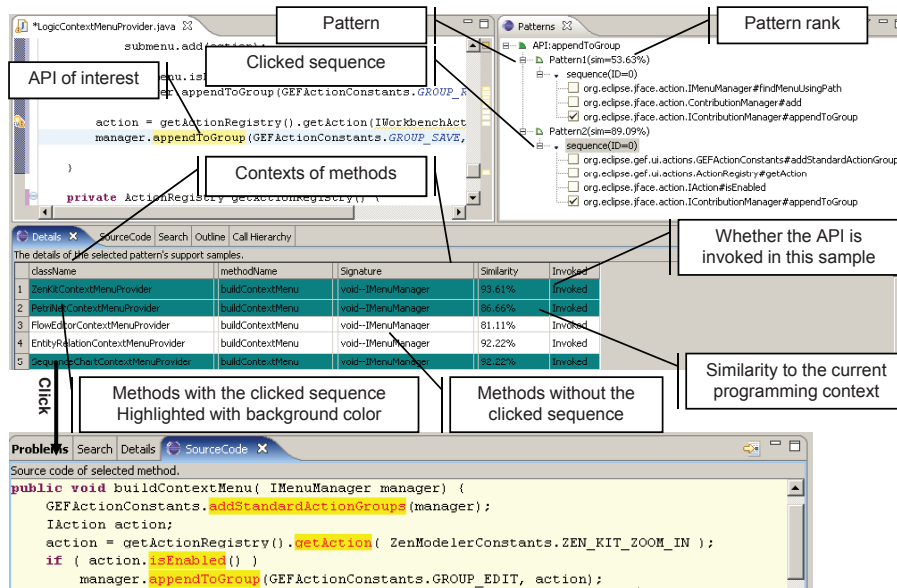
*LogicContextMenuProvider.java

submenu.add(action);

API of interest

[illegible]nu.is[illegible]

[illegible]er.appendToGroup(GEFActionConstants.GROUP_R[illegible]

action = getActionRegistry().getAction(IWorkbenchAct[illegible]

manager.appendToGroup(GEFActionConstants.GROUP_SAVE,

}

private ActionRegistry getActionRegistry() {

Pattern

Clicked sequence

Contexts of methods

Patterns

Pattern rank

API:appendToGroup

Pattern1(sim=53.63%)

sequence(ID=0)

org.eclipse.jface.action.IMenuManager#findMenuUsingPath

org.eclipse.jface.action.ContributionManager#add

org.eclipse.jface.action.IContributionManager#appendToGroup

Pattern2(sim=89.09%)

sequence(ID=0)

org.eclipse.gef.ui.actions.GEFActionConstants#addStandardActionGroups

org.eclipse.gef.ui.actions.ActionRegistry#getAction

org.eclipse.jface.action.IAction#isEnabled

org.eclipse.jface.action.IContributionManager#appendToGroup

Details | SourceCode | Search | Outline | Call Hierarchy

The details of the selected pattern's support samples.

Whether the API is invoked in this sample

| | className | methodName | Signature | Similarity | Invoked |
|---|---|---|---|---|---|
| 1 | ZenKitContextMenuProvider | buildContextMenu | void--IMenuManager | 93.61% | Invoked |
| 2 | PetriNetContextMenuProvider | buildContextMenu | void--IMenuManager | 86.66% | Invoked |
| 3 | FlowEditorContextMenuProvider | buildContextMenu | void--IMenuManager | 81.11% | Invoked |
| 4 | EntityRelationContextMenuProvider | buildContextMenu | void--IMenuManager | 92.22% | Invoked |
| 5 | SequenceChartContextMenuProvider | buildContextMenu | void--IMenuManager | 92.22% | Invoked |

Similarity to the current programming context

Click

Methods with the clicked sequence Highlighted with background color

Methods without the clicked sequence

Problems | Search | Details | SourceCode

Source code of selected method.

public void buildContextMenu( IMenuManager manager) {
GEFActionConstants.addStandardActionGroups(manager);
IAction action;
action = getActionRegistry().getAction( ZenModelerConstants.ZEN_KIT_ZOOM_IN );
if ( action.isEnabled() )
manager.appendToGroup(GEFActionConstants.GROUP_EDIT, action);